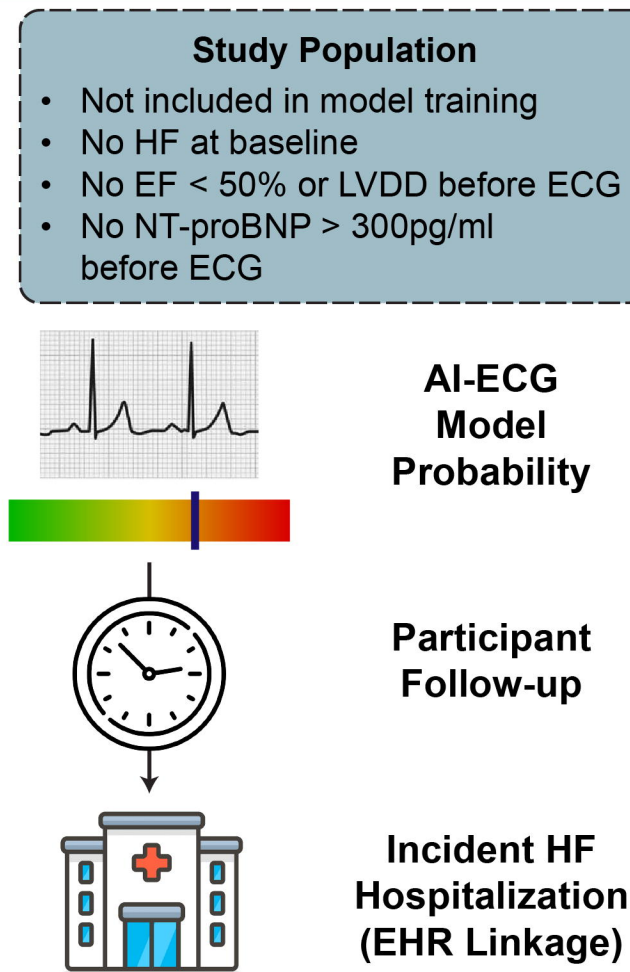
Study Population

- Not included in model training
- No HF at baseline
- No EF < 50% or LVDD before ECG
- No NT-proBNP > 300pg/ml before ECG

AI-ECG Model Probability

Participant Follow-up

Incident HF Hospitalization (EHR Linkage)